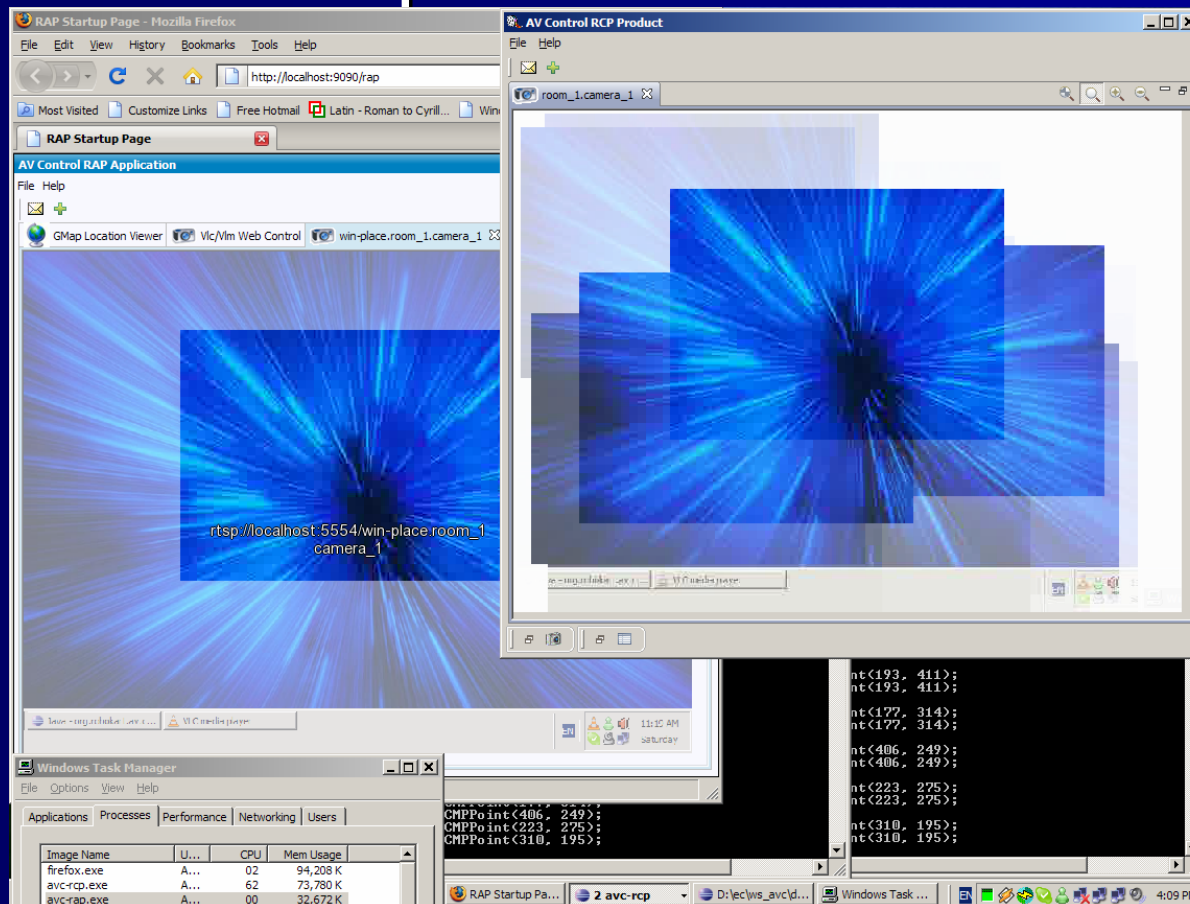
RAP Startup Page - Mozilla Firefox
File Edit View History Bookmarks Tools Help
http://localhost:9090/rap
Most Visited Customize Links Free Hotmail Latin - Roman to Cyrill... Wind
RAP Startup Page
AV Control RAP Application
File Help
GMap Location Viewer Vlc/Vlm Web Control win-place.room_1.camera_1
rtsp://localhost:5554/win-place.room_1 camera_1
EN 11:15 AM Saturday
AV Control RCP Product
File Help
room_1.camera_1
Windows Task Manager
File Options View Help
Applications Processes Performance Networking Users

| Image Name | U... | CPU | Mem Usage |
|---|---|---|---|
| firefox.exe | A... | 02 | 94,208 K |
| avc-rcp.exe | A... | 62 | 73,780 K |
| avc-rap.exe | A... | 00 | 32,672 K |

CMPPoint(406, 249);
CMPPoint(223, 275);
CMPPoint(310, 195);
nt(193, 411);
nt(193, 411);
nt(177, 314);
nt(177, 314);
nt(406, 249);
nt(406, 249);
nt(223, 275);
nt(223, 275);
nt(310, 195);
nt(310, 195);
RAP Startup Pa... 2 avc-rcp D:\ec\ws_avc\d... Windows Task ... EN 4:09 P